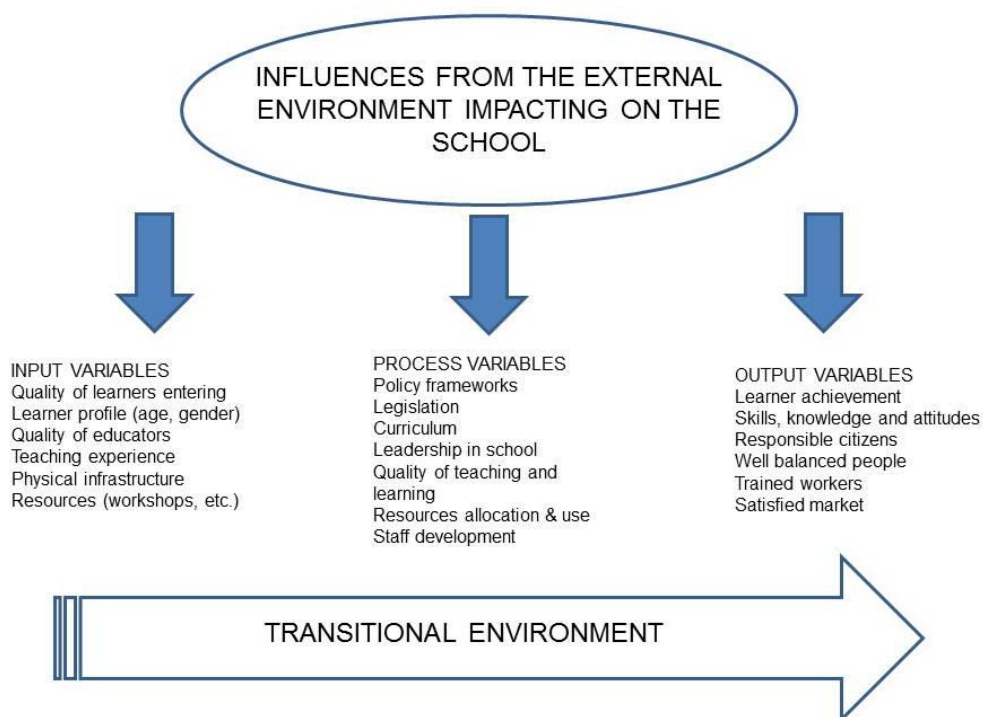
INFLUENCES FROM THE EXTERNAL ENVIRONMENT IMPACTING ON THE SCHOOL

INPUT VARIABLES
Quality of learners entering
Learner profile (age, gender)
Quality of educators
Teaching experience
Physical infrastructure
Resources (workshops, etc.)

PROCESS VARIABLES
Policy frameworks
Legislation
Curriculum
Leadership in school
Quality of teaching and learning
Resources allocation & use
Staff development

OUTPUT VARIABLES
Learner achievement
Skills, knowledge and attitudes
Responsible citizens
Well balanced people
Trained workers
Satisfied market

TRANSITIONAL ENVIRONMENT